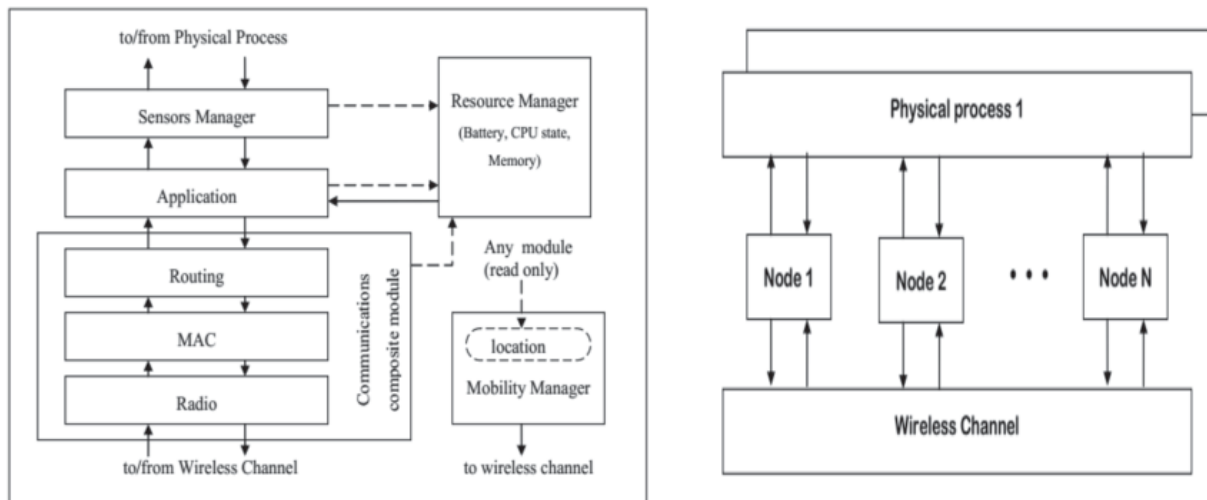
to/from Physical Process

Sensors Manager

Resource Manager (Battery, CPU state, Memory)

Application

Routing

MAC

Radio

Communications composite module

Any module (read only)

location

Mobility Manager

to/from Wireless Channel

to wireless channel

Physical process 1

Node 1

Node 2

• • •

Node N

Wireless Channel